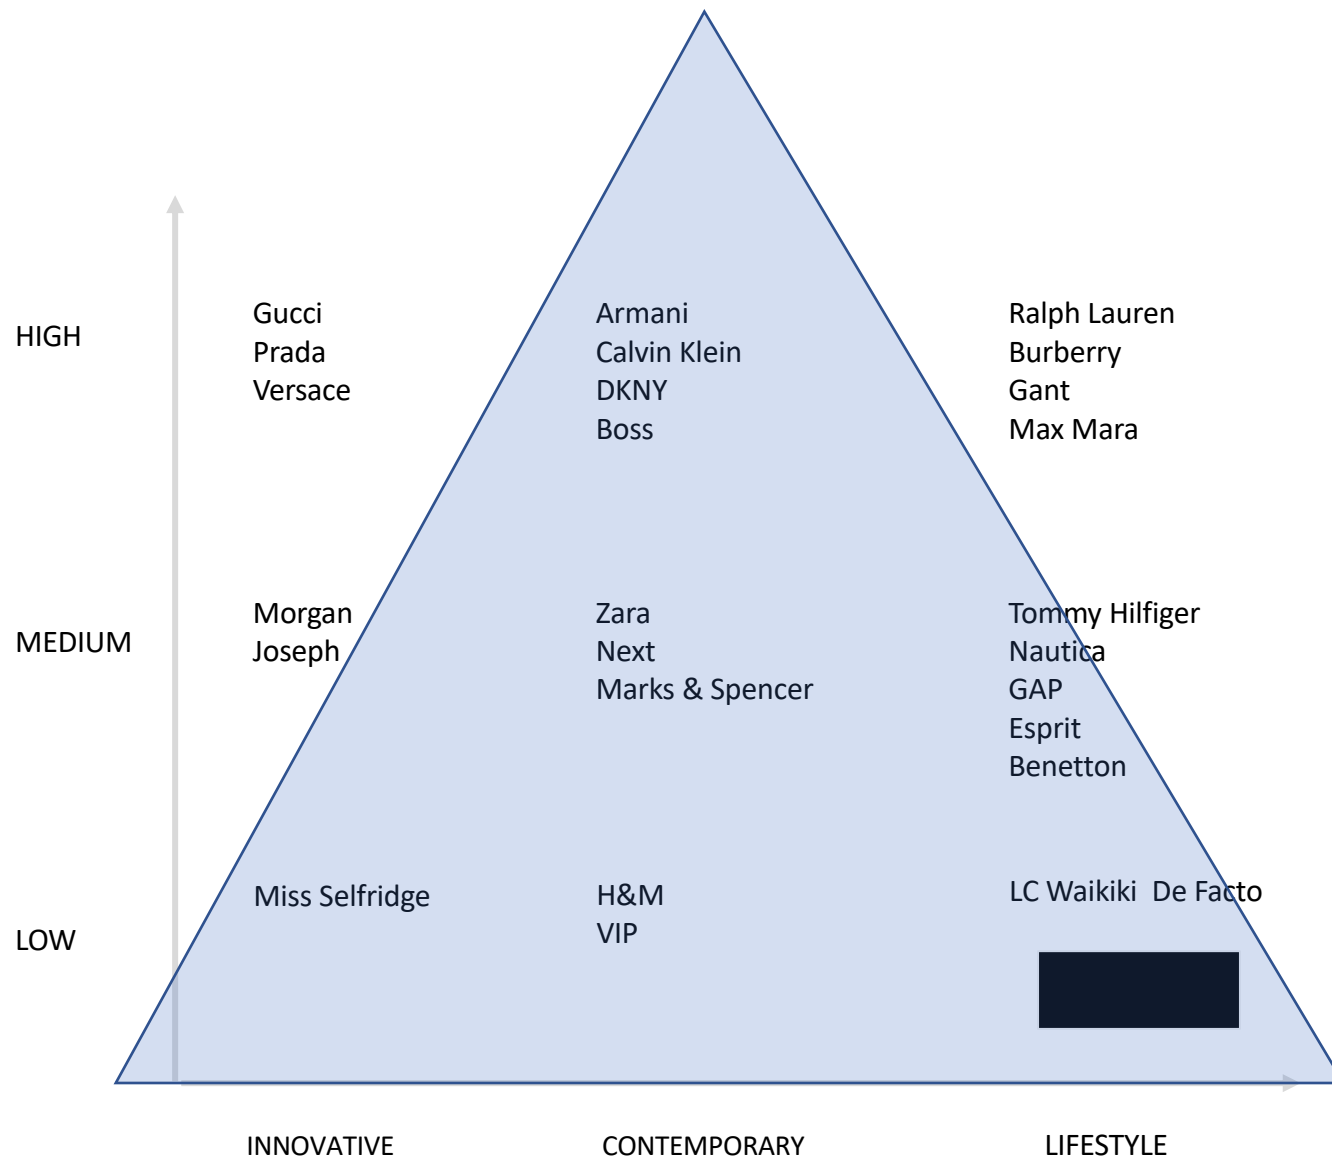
HIGH

MEDIUM

LOW

Gucci
Prada
Versace

Armani
Calvin Klein
DKNY
Boss

Ralph Lauren
Burberry
Gant
Max Mara

Morgan
Joseph

Zara
Next
Marks & Spencer

Tommy Hilfiger
Nautica
GAP
Esprit
Benetton

Miss Selfridge

H&M
VIP

LC Waikiki De Facto

INNOVATIVE

CONTEMPORARY

LIFESTYLE